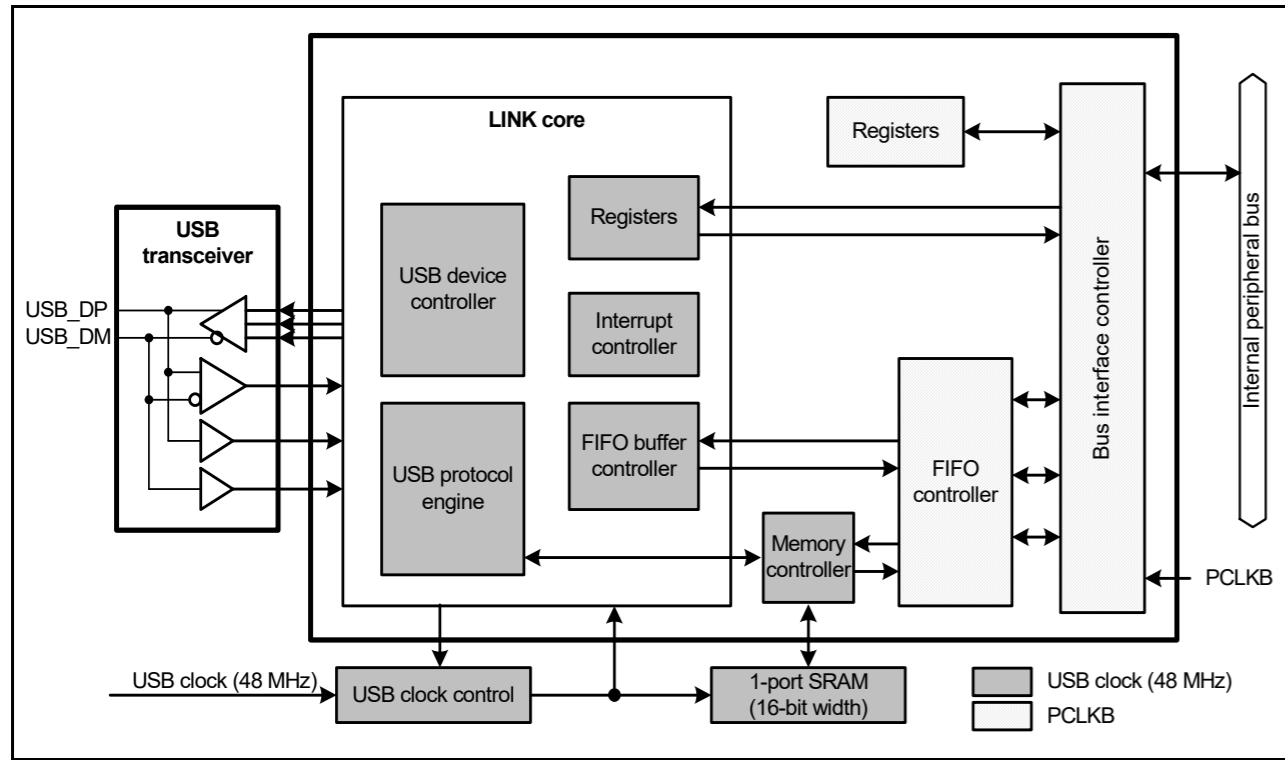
USB transceiver

USB_DP
USB_DM

LINK core

USB device controller

Registers

Interrupt controller

USB protocol engine

FIFO buffer controller

Registers

Memory controller

FIFO controller

Bus interface controller

Internal peripheral bus

PCLKB

USB clock (48 MHz)

USB clock control

1-port SRAM (16-bit width)

USB clock (48 MHz)
PCLKB